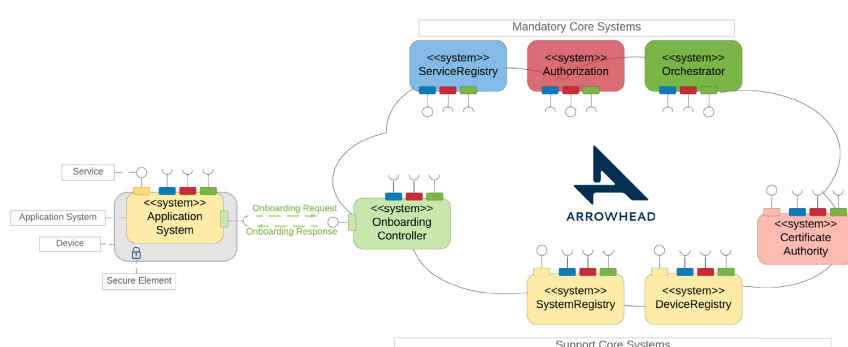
Mandatory Core Systems

<<system>> ServiceRegistry

<<system>> Authorization

<<system>> Orchestrator

Service

Application System

Device

Secure Element

<<system>> Application System

Onboarding Request

Onboarding Response

<<system>> Onboarding Controller

ARROWHEAD

<<system>> Certificate Authority

<<system>> SystemRegistry

<<system>> DeviceRegistry

Support Core Systems